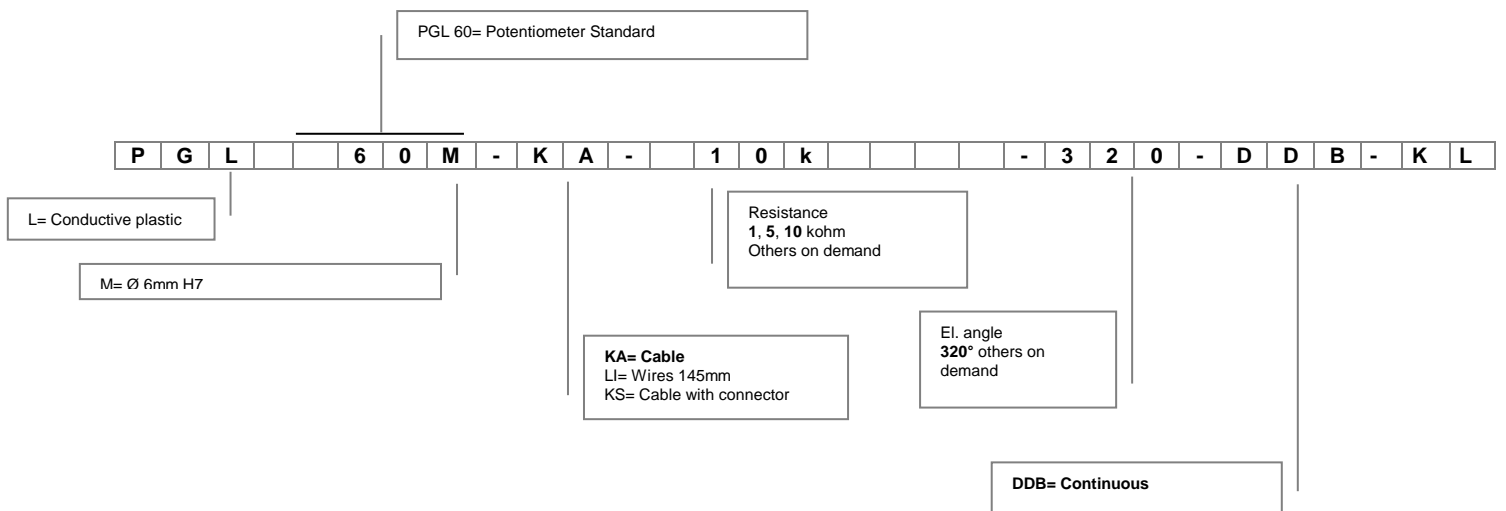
PGL 60= Potentiometer Standard

| P | G | L | | 6 | 0 | M | - | K | A | - | 1 | 0 | k | | | | - | 3 | 2 | 0 | - | D | D | B | - | K | L |
|---|---|---|---|---|---|---|---|---|---|---|---|---|---|---|---|---|---|---|---|---|---|---|---|---|---|---|---|

L= Conductive plastic

M= Ø 6mm H7

Resistance
**1**, **5**, **10** kohm
Others on demand

El. angle
**320°** others on demand

**KA= Cable**
LI= Wires 145mm
KS= Cable with connector

**DDB= Continuous**